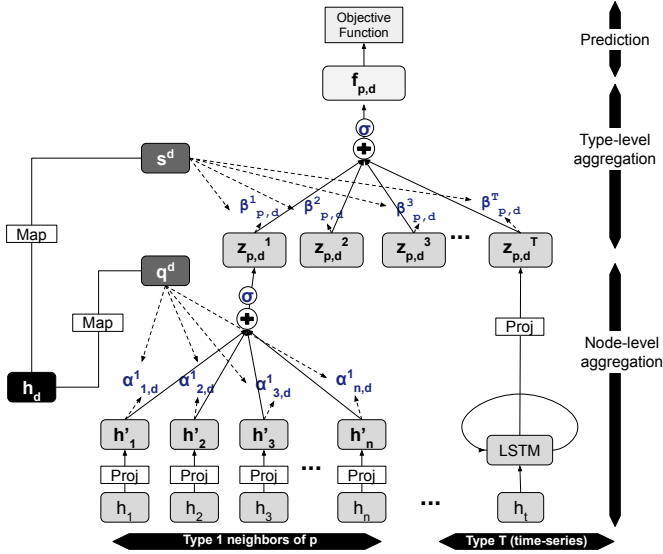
Objective Function

Prediction

$f_{p,d}$

σ

Type-level aggregation

$s^d$

$\beta^1_{p,d}$ $\beta^2_{p,d}$ $\beta^3_{p,d}$ $\beta^T_{p,d}$

Map

$z_{p,d}^1$ $z_{p,d}^2$ $z_{p,d}^3$ ... $z_{p,d}^T$

$q^d$

σ

Map

Proj

Node-level aggregation

$h_d$

$\alpha^1_{1,d}$ $\alpha^1_{2,d}$ $\alpha^1_{3,d}$ $\alpha^1_{n,d}$

$h'_1$ $h'_2$ $h'_3$ ... $h'_n$

LSTM

Proj Proj Proj Proj

$h_1$ $h_2$ $h_3$ $h_n$ ... $h_t$

Type 1 neighbors of p

Type T (time-series)